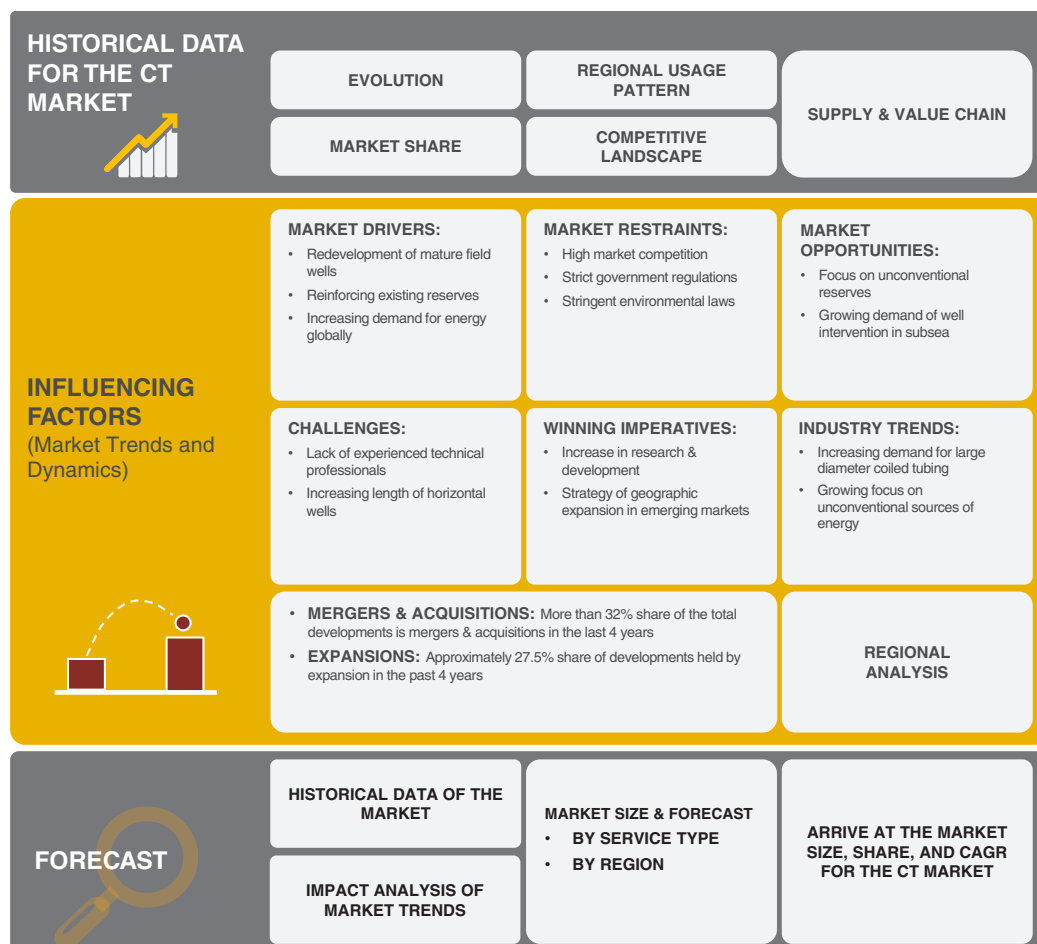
HISTORICAL DATA FOR THE CT MARKET

EVOLUTION

REGIONAL USAGE PATTERN

SUPPLY & VALUE CHAIN

MARKET SHARE

COMPETITIVE LANDSCAPE

INFLUENCING FACTORS
(Market Trends and Dynamics)

MARKET DRIVERS:
• Redevelopment of mature field wells
• Reinforcing existing reserves
• Increasing demand for energy globally

MARKET RESTRAINTS:
• High market competition
• Strict government regulations
• Stringent environmental laws

MARKET OPPORTUNITIES:
• Focus on unconventional reserves
• Growing demand of well intervention in subsea

CHALLENGES:
• Lack of experienced technical professionals
• Increasing length of horizontal wells

WINNING IMPERATIVES:
• Increase in research & development
• Strategy of geographic expansion in emerging markets

INDUSTRY TRENDS:
• Increasing demand for large diameter coiled tubing
• Growing focus on unconventional sources of energy

• MERGERS & ACQUISITIONS: More than 32% share of the total developments is mergers & acquisitions in the last 4 years
• EXPANSIONS: Approximately 27.5% share of developments held by expansion in the past 4 years

REGIONAL ANALYSIS

FORECAST

HISTORICAL DATA OF THE MARKET

IMPACT ANALYSIS OF MARKET TRENDS

MARKET SIZE & FORECAST
• BY SERVICE TYPE
• BY REGION

ARRIVE AT THE MARKET SIZE, SHARE, AND CAGR FOR THE CT MARKET